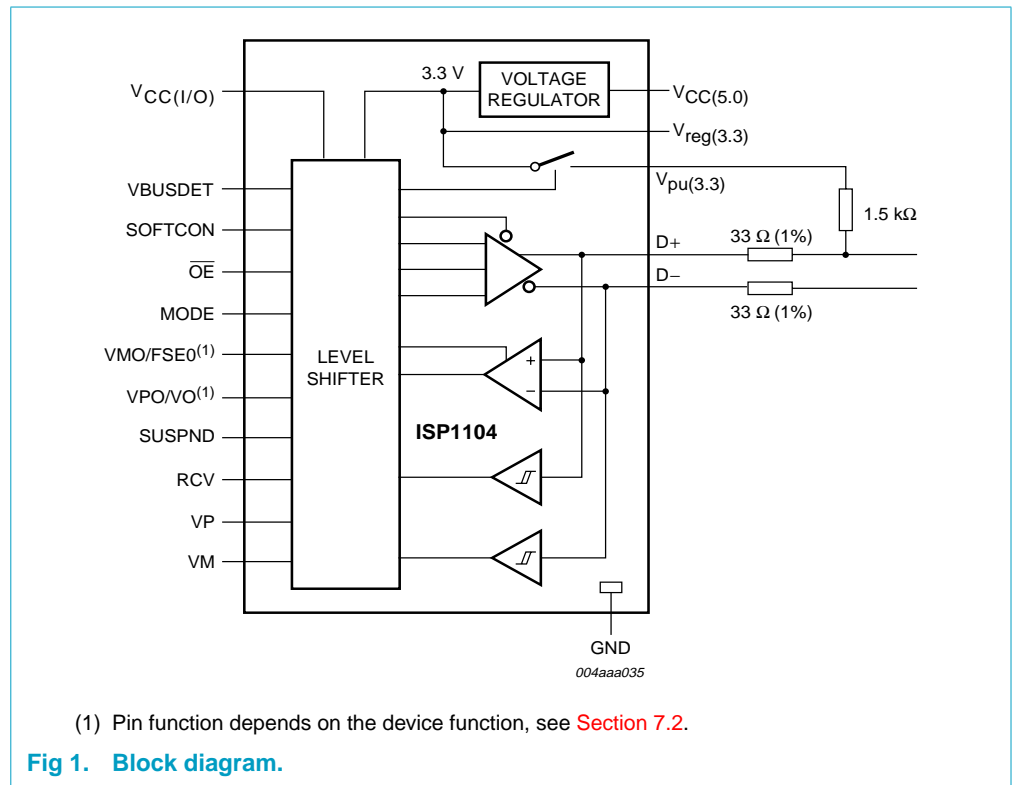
3.3 V

VOLTAGE REGULATOR

$V_{CC(I/O)}$

$V_{CC(5.0)}$

$V_{reg(3.3)}$

$V_{pu(3.3)}$

VBUSDET

1.5 kΩ

SOFTCON

D+

33 Ω (1%)

$\overline{OE}$

D−

MODE

33 Ω (1%)

VMO/FSE0$^{(1)}$

LEVEL SHIFTER

+

−

VPO/VO$^{(1)}$

SUSPND

ISP1104

RCV

VP

VM

GND

004aaa035

(1) Pin function depends on the device function, see Section 7.2.

Fig 1. Block diagram.